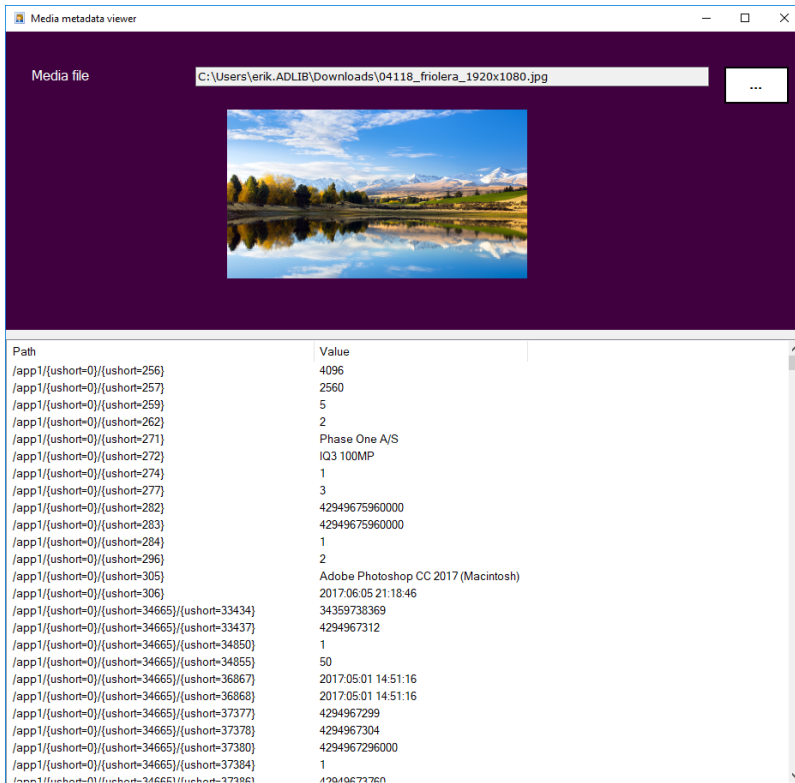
Media metadata viewer

Media file

C:\Users\erik.ADLIB\Downloads\04118_friolera_1920x1080.jpg

...

| Path | Value |
|---|---|
| /app1/{ushort=0}/{ushort=256} | 4096 |
| /app1/{ushort=0}/{ushort=257} | 2560 |
| /app1/{ushort=0}/{ushort=259} | 5 |
| /app1/{ushort=0}/{ushort=262} | 2 |
| /app1/{ushort=0}/{ushort=271} | Phase One A/S |
| /app1/{ushort=0}/{ushort=272} | IQ3 100MP |
| /app1/{ushort=0}/{ushort=274} | 1 |
| /app1/{ushort=0}/{ushort=277} | 3 |
| /app1/{ushort=0}/{ushort=282} | 42949675960000 |
| /app1/{ushort=0}/{ushort=283} | 42949675960000 |
| /app1/{ushort=0}/{ushort=284} | 1 |
| /app1/{ushort=0}/{ushort=296} | 2 |
| /app1/{ushort=0}/{ushort=305} | Adobe Photoshop CC 2017 (Macintosh) |
| /app1/{ushort=0}/{ushort=306} | 2017:06:05 21:18:46 |
| /app1/{ushort=0}/{ushort=34665}/{ushort=33434} | 34359738369 |
| /app1/{ushort=0}/{ushort=34665}/{ushort=33437} | 4294967312 |
| /app1/{ushort=0}/{ushort=34665}/{ushort=34850} | 1 |
| /app1/{ushort=0}/{ushort=34665}/{ushort=34855} | 50 |
| /app1/{ushort=0}/{ushort=34665}/{ushort=36867} | 2017:05:01 14:51:16 |
| /app1/{ushort=0}/{ushort=34665}/{ushort=36868} | 2017:05:01 14:51:16 |
| /app1/{ushort=0}/{ushort=34665}/{ushort=37377} | 4294967299 |
| /app1/{ushort=0}/{ushort=34665}/{ushort=37378} | 4294967304 |
| /app1/{ushort=0}/{ushort=34665}/{ushort=37380} | 4294967296000 |
| /app1/{ushort=0}/{ushort=34665}/{ushort=37384} | 1 |
| /app1/{ushort=0}/{ushort=34665}/{ushort=37386} | 42949673760 |